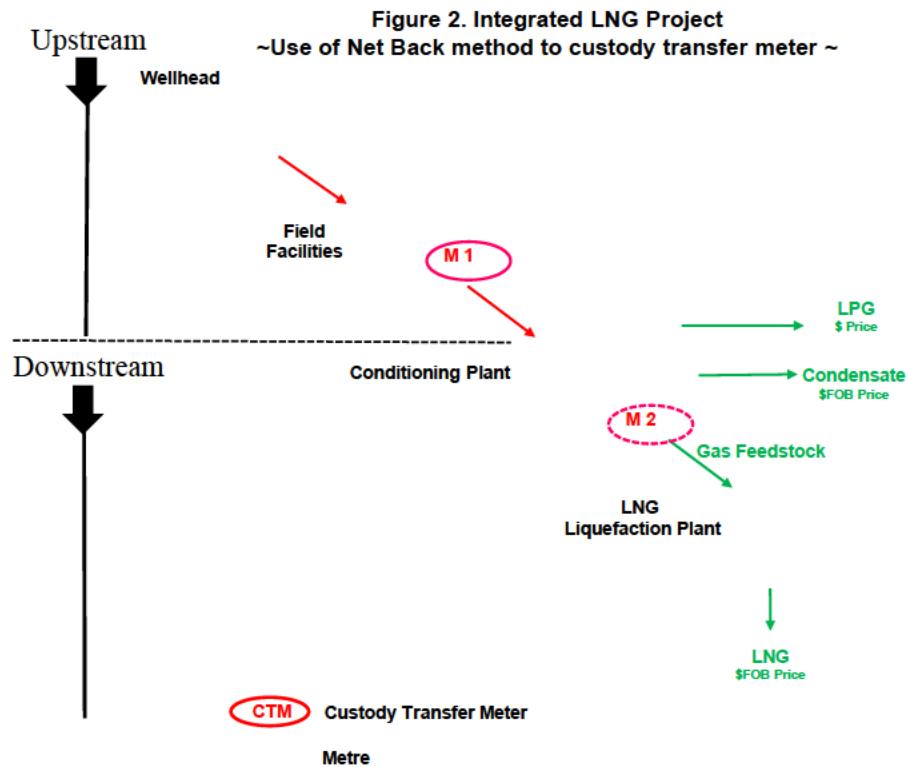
Figure 2. Integrated LNG Project
~Use of Net Back method to custody transfer meter ~

Upstream

Wellhead

Field Facilities

M 1

LPG
$ Price

Downstream

Conditioning Plant

Condensate
$FOB Price

M 2

Gas Feedstock

LNG
Liquefaction Plant

LNG
$FOB Price

CTM

Custody Transfer Meter

Metre